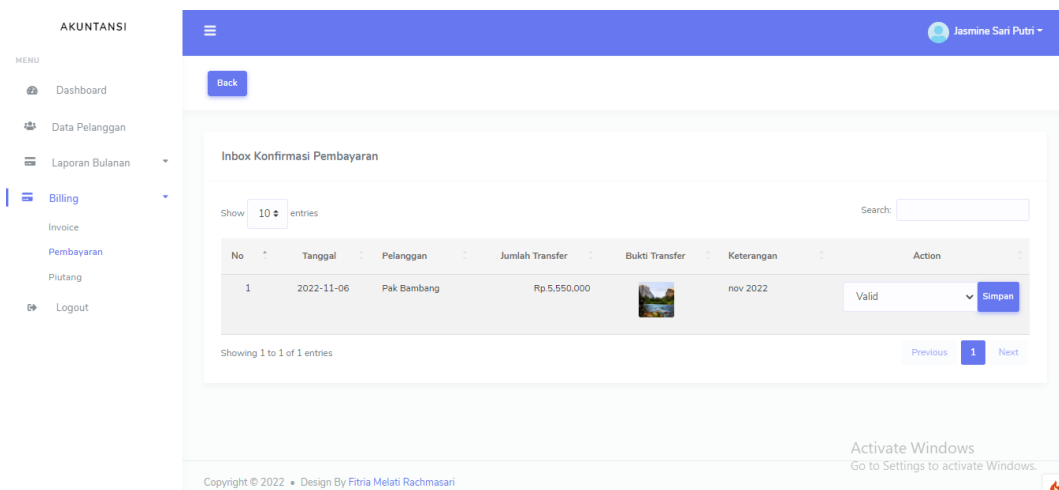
AKUNTANSI

MENU

Dashboard

Data Pelanggan

Laporan Bulanan

Billing

Invoice

Pembayaran

Piutang

Logout

Jasmine Sari Putri

Back

Inbox Konfirmasi Pembayaran

Show 10 entries

Search:

| No | Tanggal | Pelanggan | Jumlah Transfer | Bukti Transfer | Keterangan | Action |
|---|---|---|---|---|---|---|
| 1 | 2022-11-06 | Pak Bambang | Rp.5,550,000 | | nov 2022 | Valid Simpan |

Showing 1 to 1 of 1 entries

Previous 1 Next

Activate Windows
Go to Settings to activate Windows.

Copyright © 2022 • Design By Fitria Melati Rachmasari